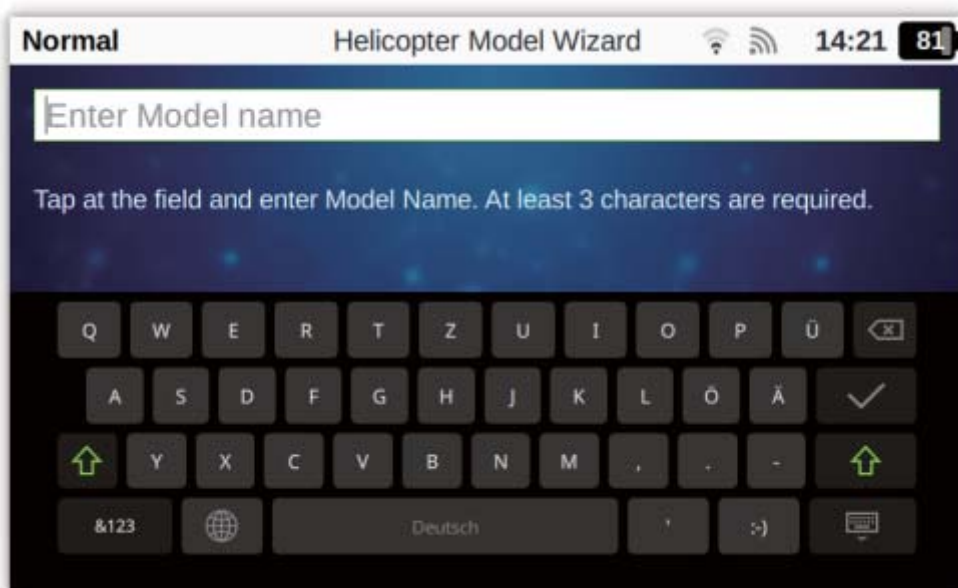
Normal Helicopter Model Wizard 14:21 81

Enter Model name

Tap at the field and enter Model Name. At least 3 characters are required.

Q W E R T Z U I O P Ü

A S D F G H J K L Ö Ä

Y X C V B N M , . -

&123 Deutsch ' :-)